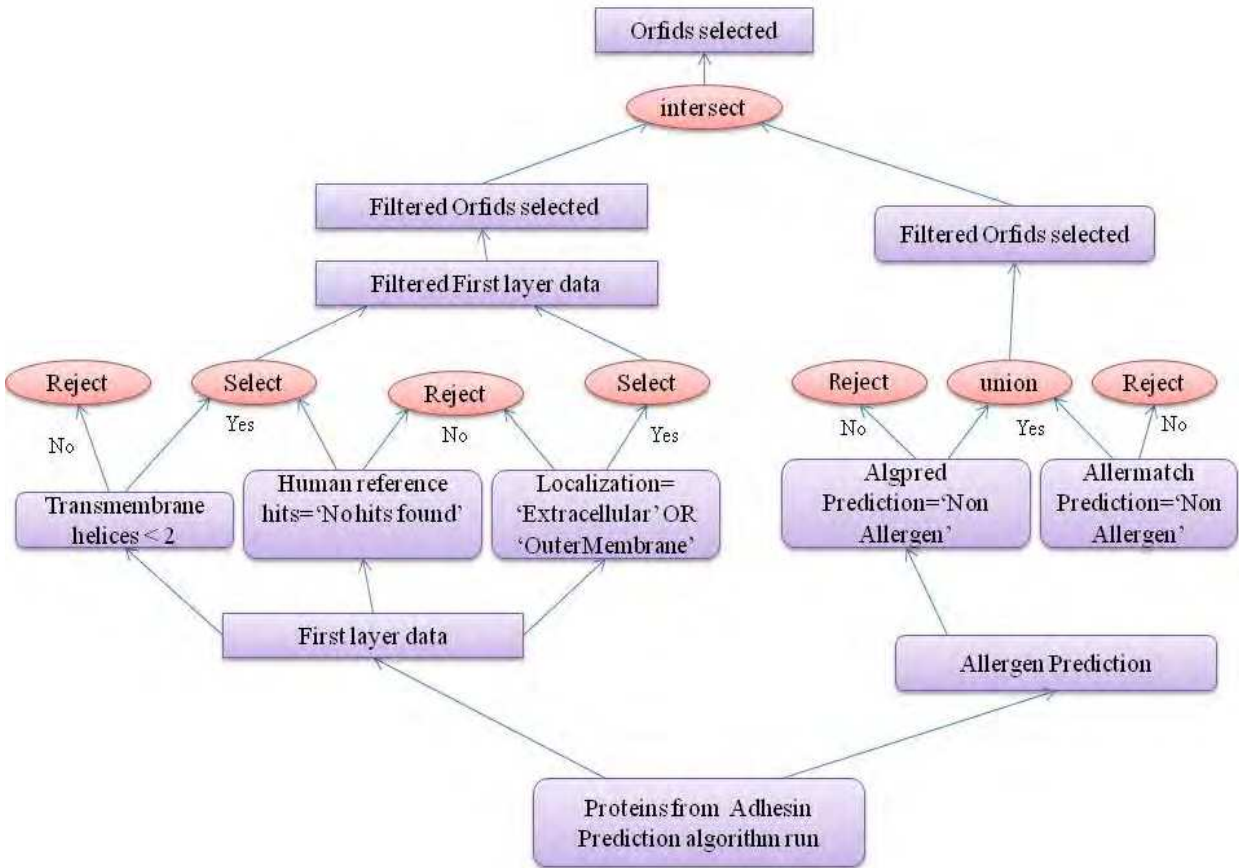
Orfids selected

intersect

Filtered Orfids selected

Filtered Orfids selected

Filtered First layer data

Reject

Select

Reject

Select

Reject

union

Reject

No

Yes

No

Yes

No

Yes

No

Transmembrane helices < 2

Human reference hits=‘No hits found’

Localization= ‘Extracellular’ OR ‘OuterMembrane’

Algpred Prediction=‘Non Allergen’

Allermatch Prediction=‘Non Allergen’

First layer data

Allergen Prediction

Proteins from Adhesin Prediction algorithm run